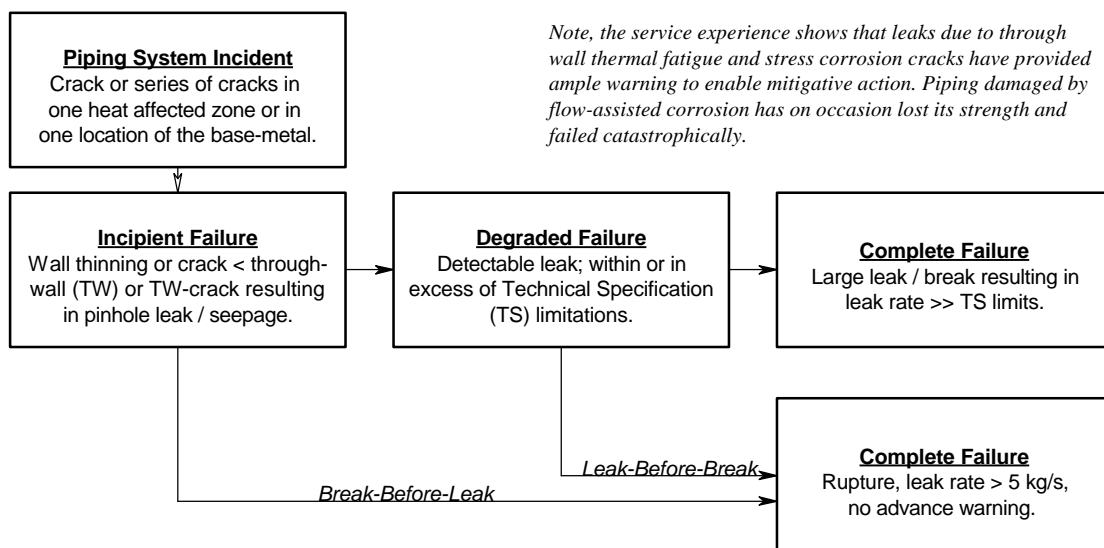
Piping System Incident
Crack or series of cracks in one heat affected zone or in one location of the base-metal.

Note, the service experience shows that leaks due to through wall thermal fatigue and stress corrosion cracks have provided ample warning to enable mitigative action. Piping damaged by flow-assisted corrosion has on occasion lost its strength and failed catastrophically.

Incipient Failure
Wall thinning or crack < through-wall (TW) or TW-crack resulting in pinhole leak / seepage.

Degraded Failure
Detectable leak; within or in excess of Technical Specification (TS) limitations.

Complete Failure
Large leak / break resulting in leak rate >> TS limits.

Leak-Before-Break

Break-Before-Leak

Complete Failure
Rupture, leak rate > 5 kg/s, no advance warning.